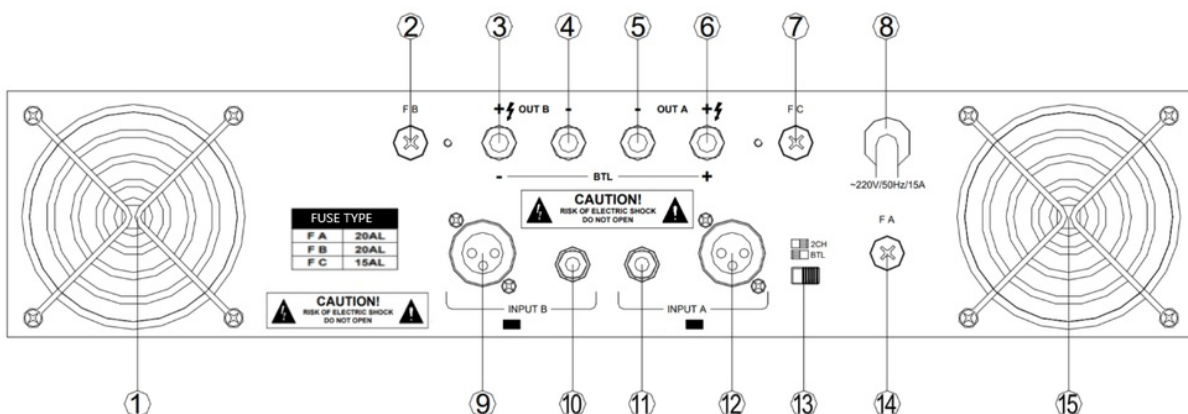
2 3 4 5 6 7 8

F B + OUT B - - OUT A + F C

- BTL +

~220V/50Hz/15A

CAUTION!
RISK OF ELECTRIC SHOCK
DO NOT OPEN

FUSE TYPE

| F A | 20AL |
|---|---|
| F B | 20AL |
| F C | 15AL |

F A

2CH
BTL

CAUTION!
RISK OF ELECTRIC SHOCK
DO NOT OPEN

INPUT B INPUT A

1 9 10 11 12 13 14 15